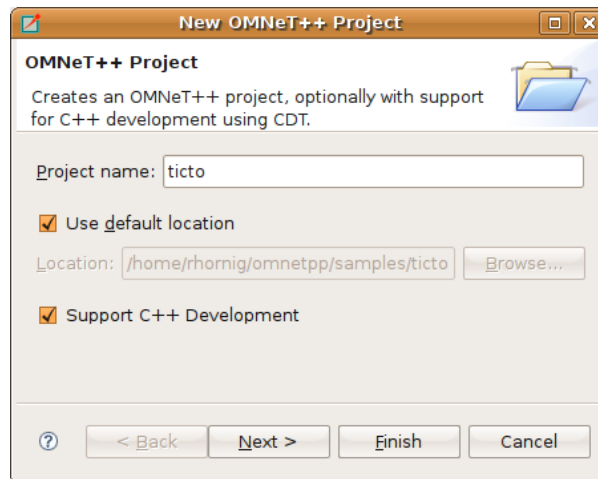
New OMNeT++ Project

OMNeT++ Project

Creates an OMNeT++ project, optionally with support for C++ development using CDT.

Project name: ticto

Use default location

Location: /home/rhornig/omnetpp/samples/ticto Browse...

Support C++ Development

?

< Back

Next >

Finish

Cancel